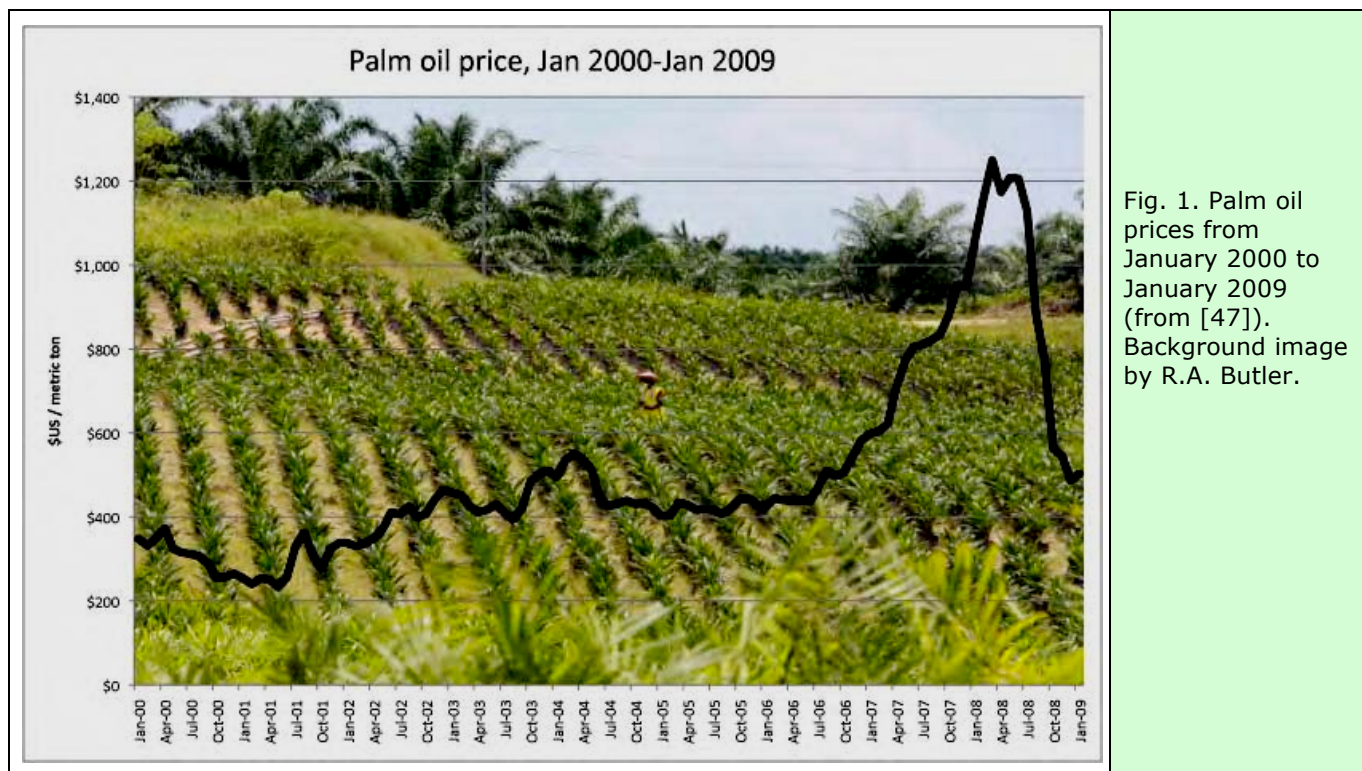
Palm oil price, Jan 2000-Jan 2009

$US / metric ton

$1,400
$1,200
$1,000
$800
$600
$400
$200
$0

Jan-00 Apr-00 Jul-00 Oct-00 Jan-01 Apr-01 Jul-01 Oct-01 Jan-02 Apr-02 Jul-02 Oct-02 Jan-03 Apr-03 Jul-03 Oct-03 Jan-04 Apr-04 Jul-04 Oct-04 Jan-05 Apr-05 Jul-05 Oct-05 Jan-06 Apr-06 Jul-06 Oct-06 Jan-07 Apr-07 Jul-07 Oct-07 Jan-08 Apr-08 Jul-08 Oct-08 Jan-09

Fig. 1. Palm oil prices from January 2000 to January 2009 (from [47]). Background image by R.A. Butler.